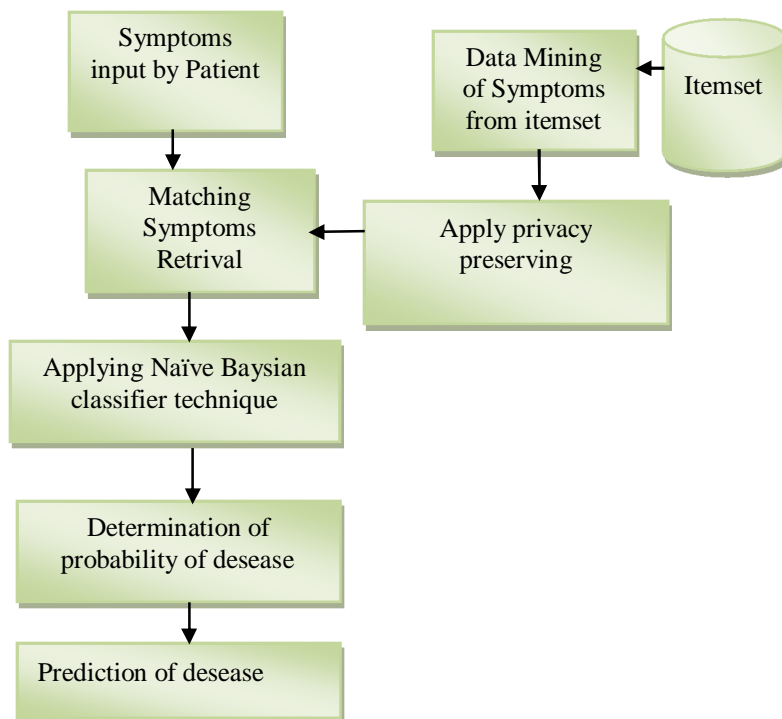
Symptoms input by Patient

Data Mining of Symptoms from itemset

Itemset

Matching Symptoms Retrival

Apply privacy preserving

Applying Naïve Baysian classifier technique

Determination of probability of desease

Prediction of desease